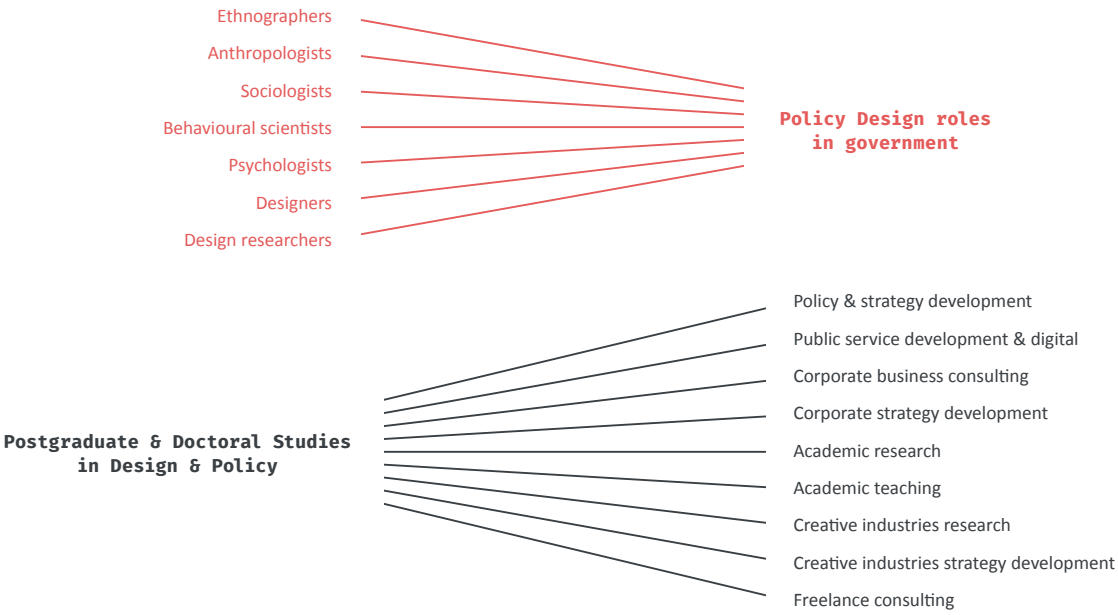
Ethnographers
Anthropologists
Sociologists
Behavioural scientists
Psychologists
Designers
Design researchers

Policy Design roles in government

Postgraduate & Doctoral Studies in Design & Policy

Policy & strategy development
Public service development & digital
Corporate business consulting
Corporate strategy development
Academic research
Academic teaching
Creative industries research
Creative industries strategy development
Freelance consulting